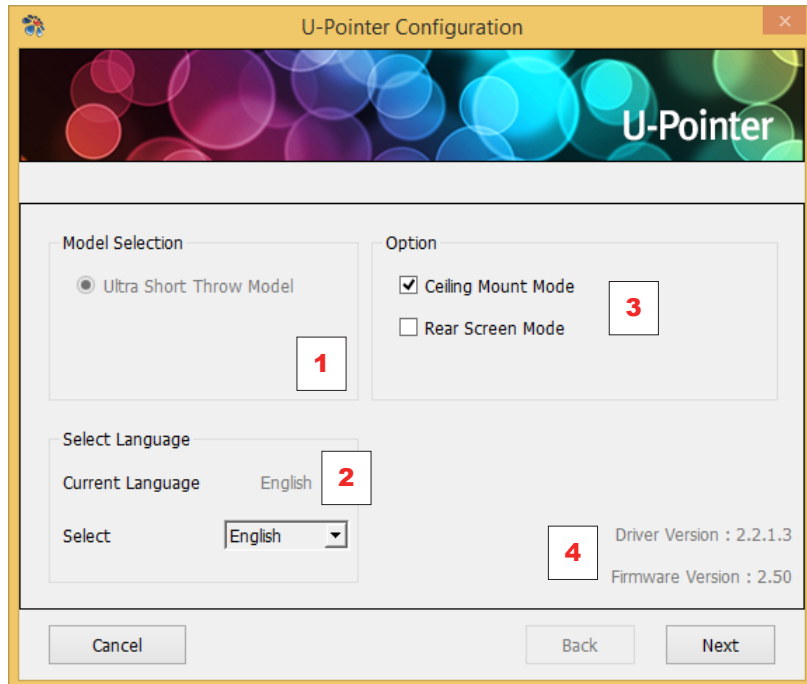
U-Pointer Configuration

U-Pointer

Model Selection

Ultra Short Throw Model

1

Option

Ceiling Mount Mode

Rear Screen Mode

3

Select Language

Current Language English

2

Select English

Driver Version : 2.2.1.3

4

Firmware Version : 2.50

Cancel

Back

Next